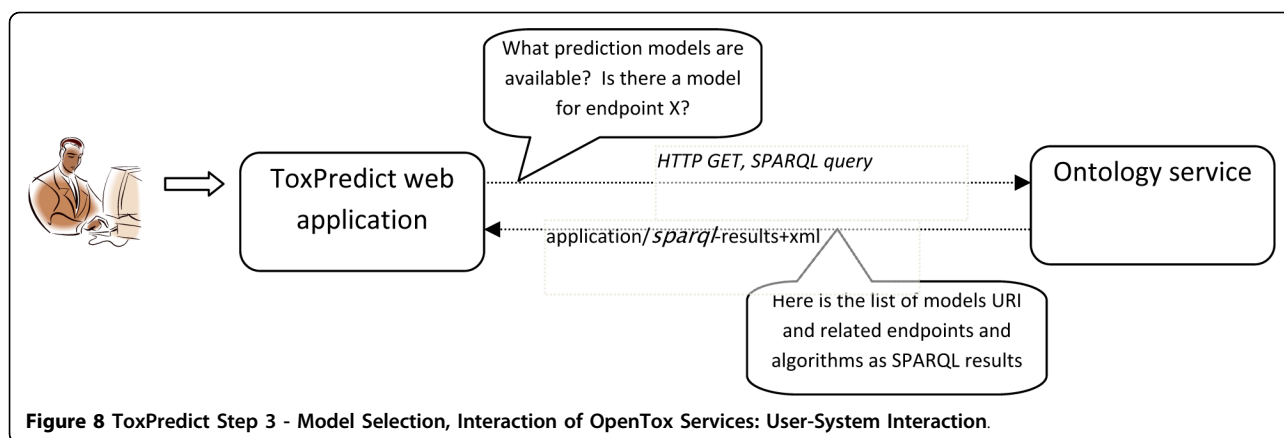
What prediction models are available? Is there a model for endpoint X?

ToxPredict web application

HTTP GET, SPARQL query

Ontology service

application/sparql-results+xml

Here is the list of models URI and related endpoints and algorithms as SPARQL results

Figure 8 ToxPredict Step 3 - Model Selection, Interaction of OpenTox Services: User-System Interaction.